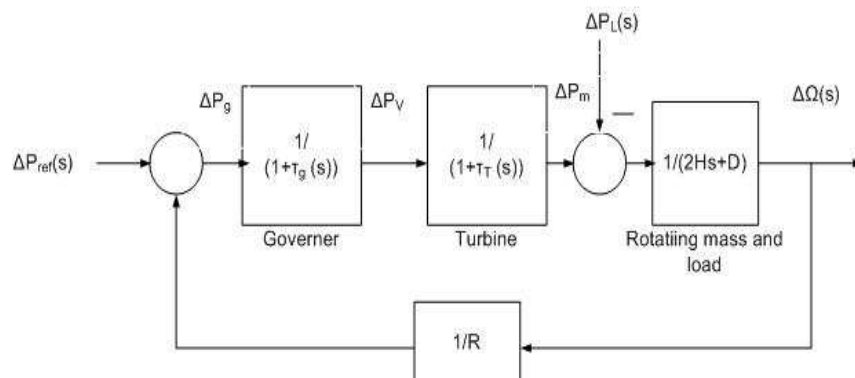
$\Delta P_L(s)$

$\Delta P_g$

$\Delta P_V$

$\Delta P_m$

—

$\Delta \Omega(s)$

$\Delta P_{ref}(s)$

1/
$(1+\tau_g(s))$

1/
$(1+\tau_T(s))$

1/(2Hs+D)

Governer

Turbine

Rotatiing mass and load

1/R